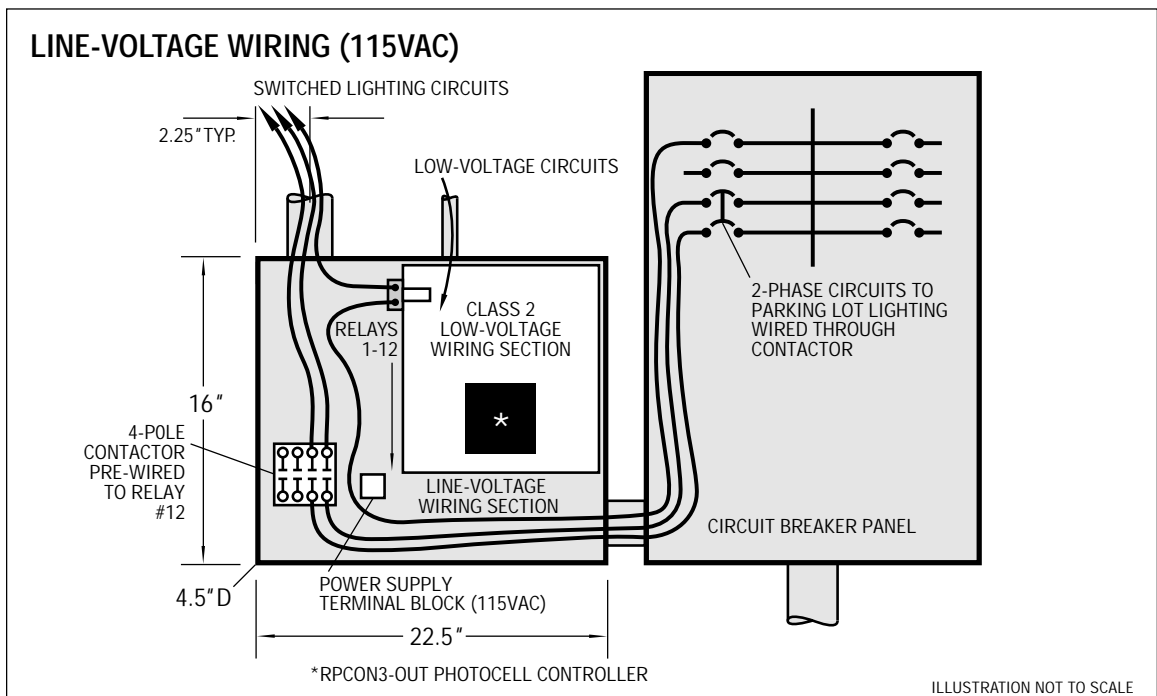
LINE-VOLTAGE WIRING (115VAC)

SWITCHED LIGHTING CIRCUITS

2.25" TYP.

LOW-VOLTAGE CIRCUITS

CLASS 2 LOW-VOLTAGE WIRING SECTION

RELAYS 1-12

2-PHASE CIRCUITS TO PARKING LOT LIGHTING WIRED THROUGH CONTACTOR

16"

*

4-P0LE CONTACTOR PRE-WIRED TO RELAY #12

LINE-VOLTAGE WIRING SECTION

CIRCUIT BREAKER PANEL

4.5" D

POWER SUPPLY TERMINAL BLOCK (115VAC)

22.5"

*RPCON3-OUT PHOTOCELL CONTROLLER

ILLUSTRATION NOT TO SCALE